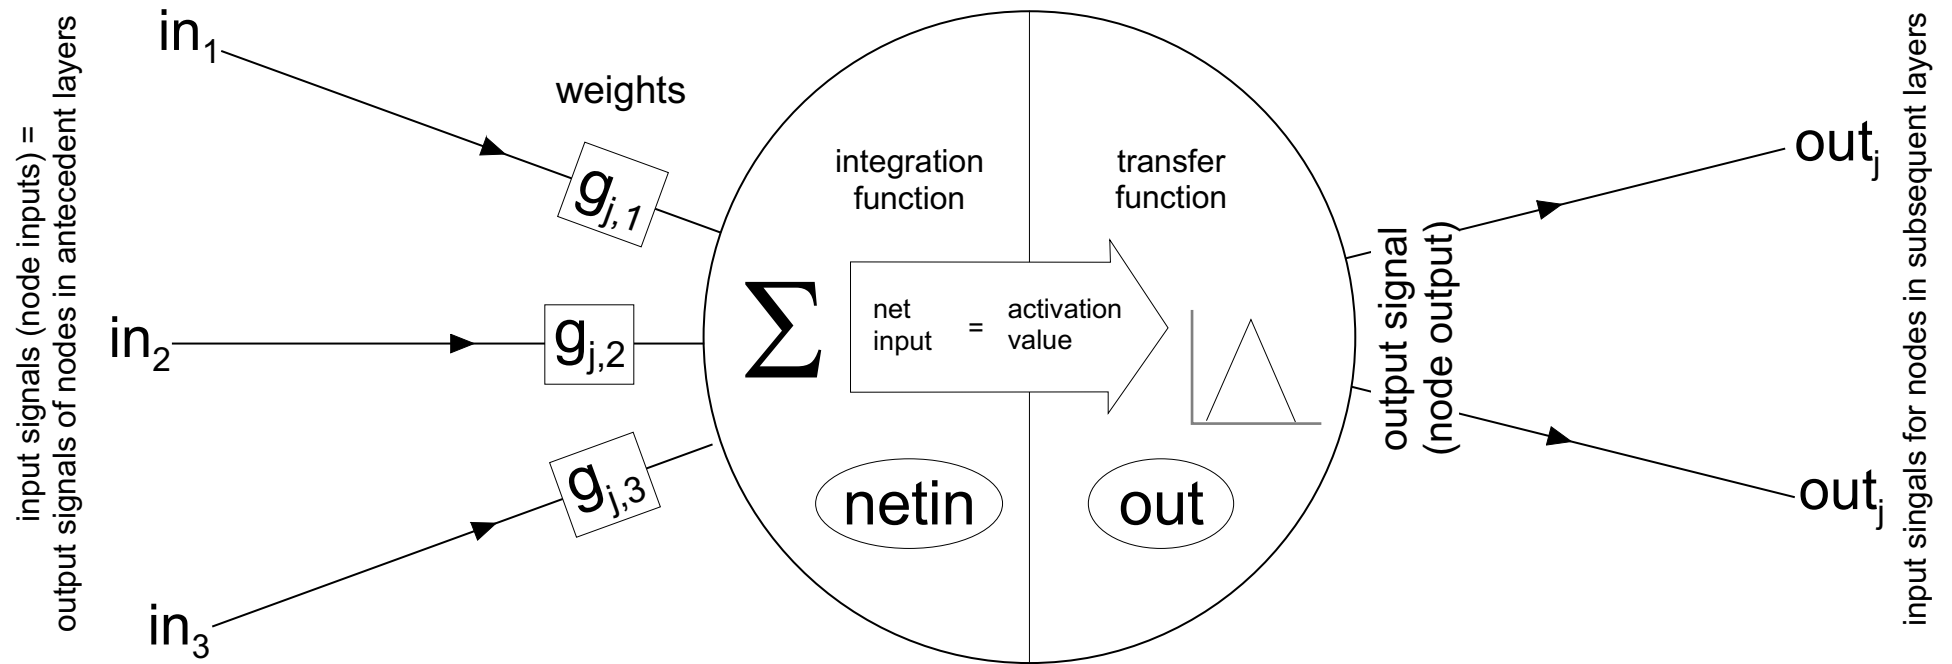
input signals (node inputs) = output signals of nodes in antecedent layers

$in_1$

weights

$g_{j,1}$

$in_2$

$g_{j,2}$

$in_3$

$g_{j,3}$

integration function

transfer function

$\sum$

net input = activation value

netin

out

output signal (node output)

$out_j$

$out_j$

input singals for nodes in subsequent layers